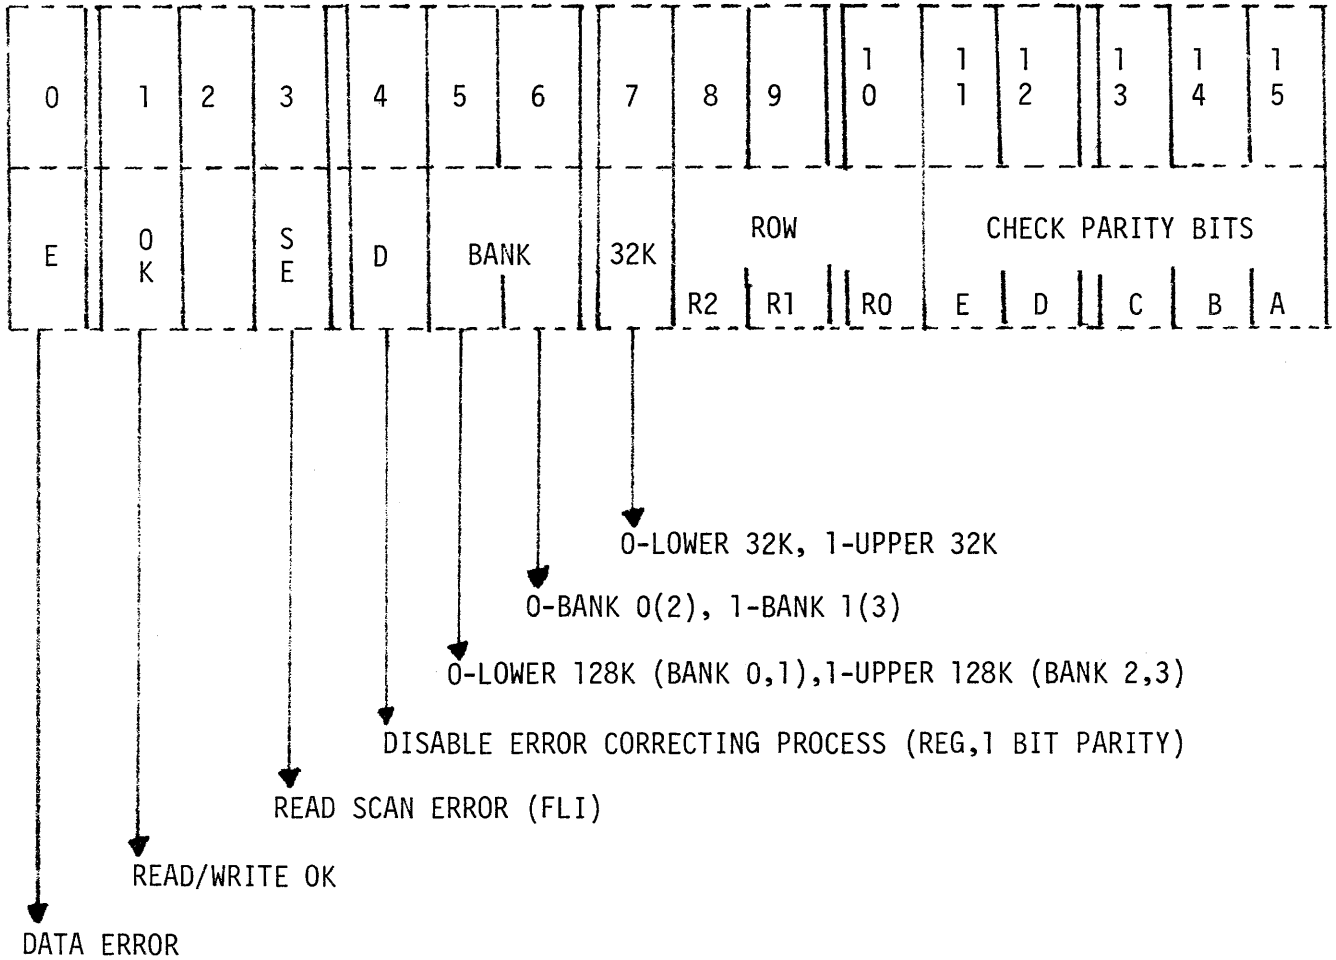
| 0 | 1 | 2 | 3 | 4 | 5 | 6 | 7 | 8 | 9 | 10 | 11 | 12 | 13 | 14 | 15 |
|---|---|---|---|---|---|---|---|---|---|---|---|---|---|---|---|
| E | OK | | SE | D | BANK | | 32K | ROW R2 | R1 | R0 | CHECK PARITY BITS E | D | C | B | A |

0-LOWER 32K, 1-UPPER 32K

0-BANK 0(2), 1-BANK 1(3)

0-LOWER 128K (BANK 0,1),1-UPPER 128K (BANK 2,3)

DISABLE ERROR CORRECTING PROCESS (REG,1 BIT PARITY)

READ SCAN ERROR (FLI)

READ/WRITE OK

DATA ERROR